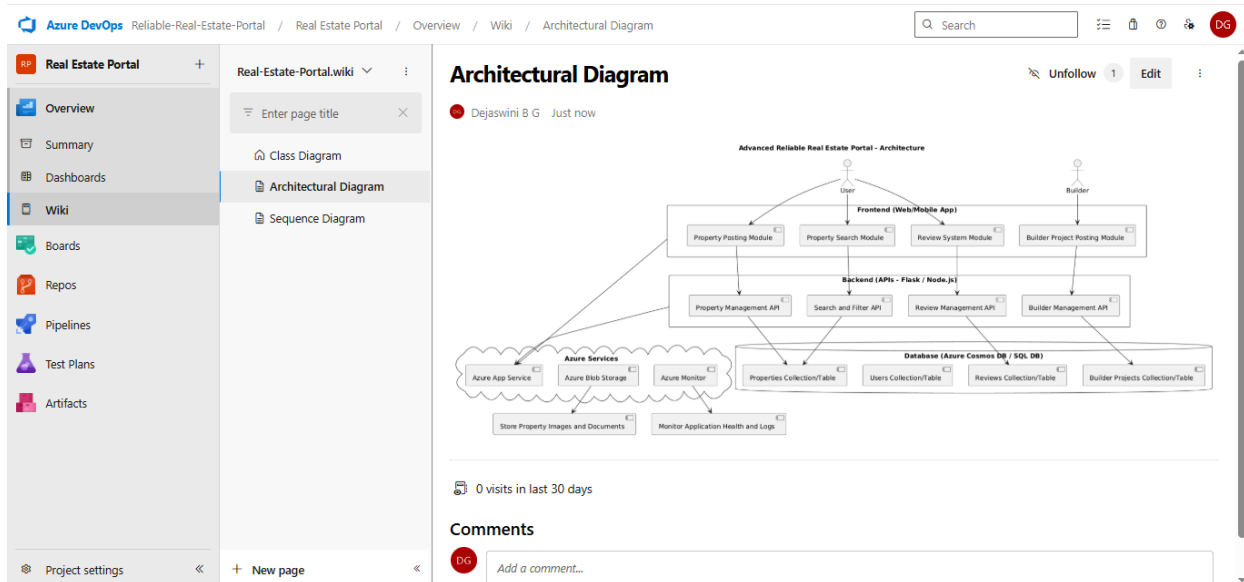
Azure DevOps Reliable-Real-Estate-Portal / Real Estate Portal / Overview / Wiki / Architectural Diagram

Search

DG

RP Real Estate Portal +

Overview

Summary

Dashboards

Wiki

Boards

Repos

Pipelines

Test Plans

Artifacts

Project settings «

Real-Estate-Portal.wiki

Enter page title

Class Diagram

Architectural Diagram

Sequence Diagram

+ New page «

Architectural Diagram

Unfollow 1 Edit

DG Dejaswini B G Just now

Advanced Reliable Real Estate Portal - Architecture

User

Builder

Frontend (Web/Mobile App)

Property Posting Module

Property Search Module

Review System Module

Builder Project Posting Module

Backend (APIs - Flask / Node.js)

Property Management API

Search and Filter API

Review Management API

Builder Management API

Azure Services

Azure App Service

Azure Blob Storage

Azure Monitor

Database (Azure Cosmos DB / SQL DB)

Properties Collection/Table

Users Collection/Table

Reviews Collection/Table

Builder Projects Collection/Table

Store Property Images and Documents

Monitor Application Health and Logs

0 visits in last 30 days

Comments

DG Add a comment...